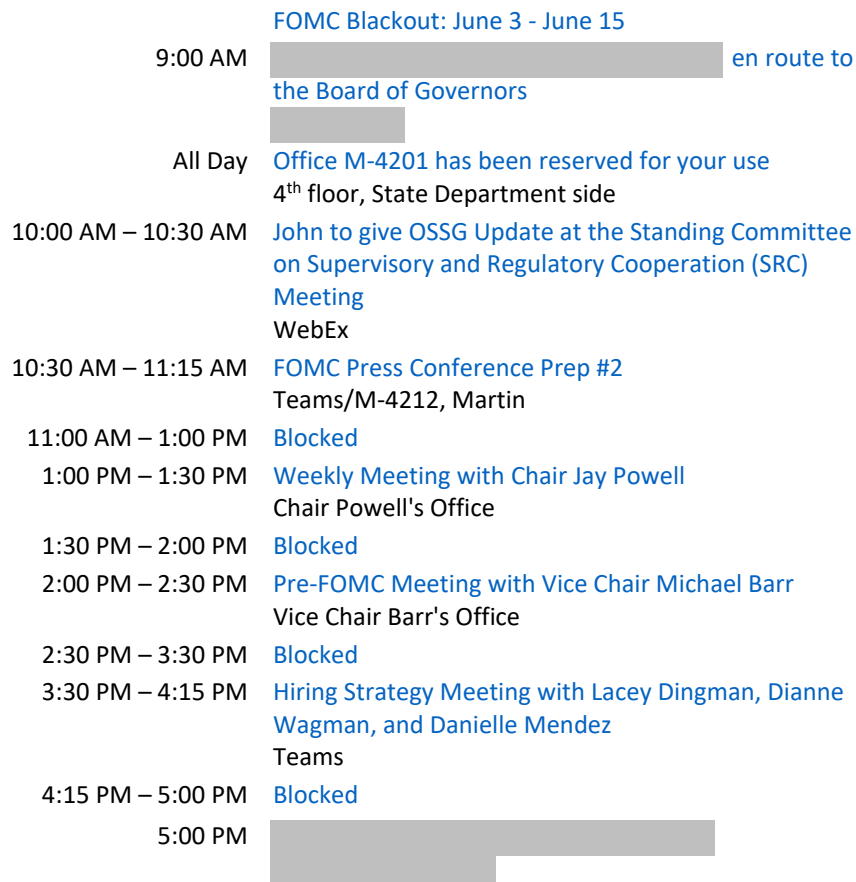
FOMC Blackout: June 3 - June 15

9:00 AM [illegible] en route to the Board of Governors
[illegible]

All Day Office M-4201 has been reserved for your use
4$^{th}$ floor, State Department side

10:00 AM – 10:30 AM John to give OSSG Update at the Standing Committee on Supervisory and Regulatory Cooperation (SRC) Meeting
WebEx

10:30 AM – 11:15 AM FOMC Press Conference Prep #2
Teams/M-4212, Martin

11:00 AM – 1:00 PM Blocked

1:00 PM – 1:30 PM Weekly Meeting with Chair Jay Powell
Chair Powell's Office

1:30 PM – 2:00 PM Blocked

2:00 PM – 2:30 PM Pre-FOMC Meeting with Vice Chair Michael Barr
Vice Chair Barr's Office

2:30 PM – 3:30 PM Blocked

3:30 PM – 4:15 PM Hiring Strategy Meeting with Lacey Dingman, Dianne Wagman, and Danielle Mendez
Teams

4:15 PM – 5:00 PM Blocked

5:00 PM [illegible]